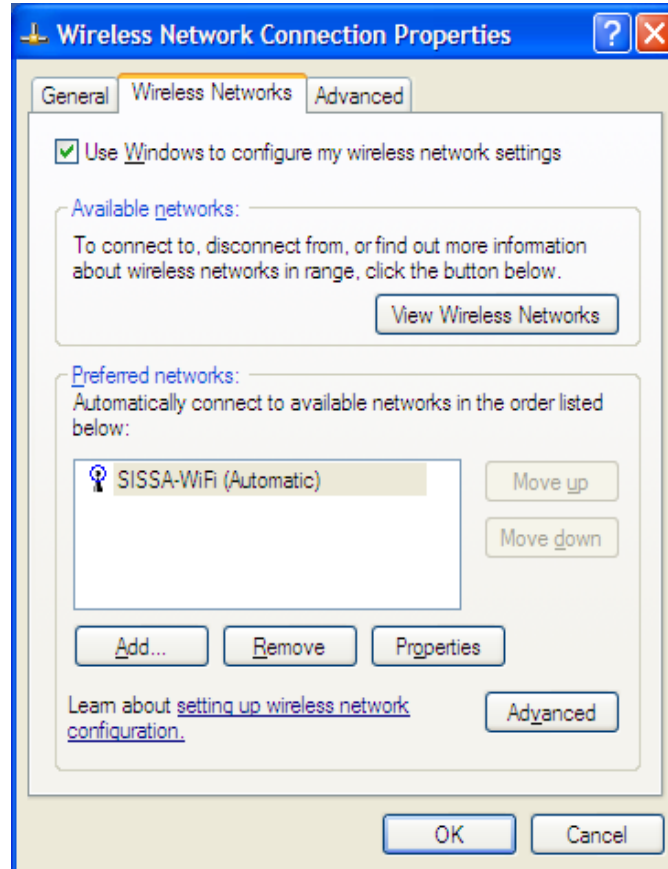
Wireless Network Connection Properties

General | Wireless Networks | Advanced

Use Windows to configure my wireless network settings

Available networks:
To connect to, disconnect from, or find out more information about wireless networks in range, click the button below.

View Wireless Networks

Preferred networks:
Automatically connect to available networks in the order listed below:

SISSA-WiFi (Automatic)

Move up

Move down

Add...

Remove

Properties

Learn about setting up wireless network configuration.

Advanced

OK

Cancel